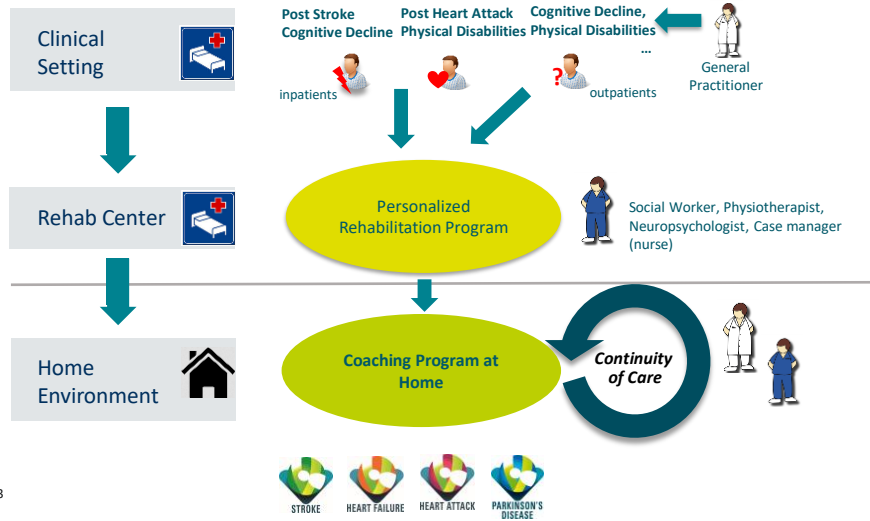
Clinical Setting

Post Stroke Cognitive Decline

Post Heart Attack Physical Disabilities

Cognitive Decline, Physical Disabilities …

General Practitioner

inpatients

outpatients

Rehab Center

Personalized Rehabilitation Program

Social Worker, Physiotherapist, Neuropsychologist, Case manager (nurse)

Home Environment

Coaching Program at Home

Continuity of Care

STROKE

HEART FAILURE

HEART ATTACK

PARKINSON'S DISEASE

3